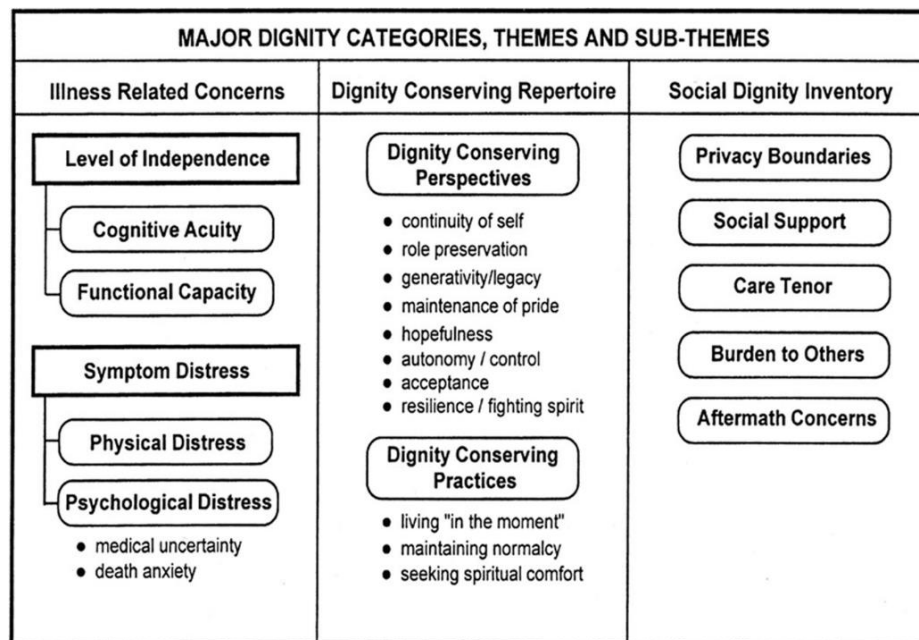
MAJOR DIGNITY CATEGORIES, THEMES AND SUB-THEMES

| Illness Related Concerns | Dignity Conserving Repertoire | Social Dignity Inventory |
|---|---|---|
| Level of Independence<br>Cognitive Acuity<br>Functional Capacity<br><br>Symptom Distress<br>Physical Distress<br>Psychological Distress<br>• medical uncertainty<br>• death anxiety | Dignity Conserving Perspectives<br>• continuity of self<br>• role preservation<br>• generativity/legacy<br>• maintenance of pride<br>• hopefulness<br>• autonomy / control<br>• acceptance<br>• resilience / fighting spirit<br><br>Dignity Conserving Practices<br>• living "in the moment"<br>• maintaining normalcy<br>• seeking spiritual comfort | Privacy Boundaries<br>Social Support<br>Care Tenor<br>Burden to Others<br>Aftermath Concerns |